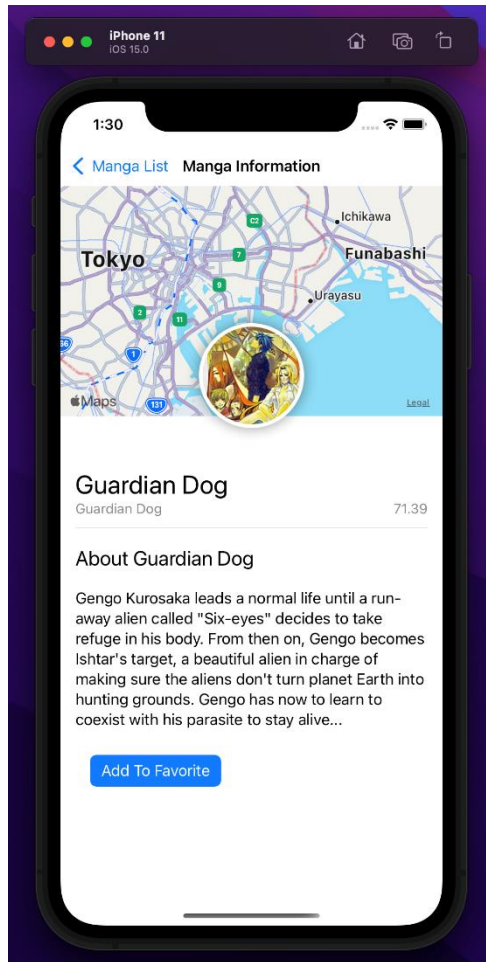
iPhone 11
iOS 15.0

1:30

Manga List Manga Information

Ichikawa
Tokyo
Funabashi
Urayasu
C2
7
9
2
11
1
131
Maps
Legal

Guardian Dog
Guardian Dog 71.39

About Guardian Dog

Gengo Kurosaka leads a normal life until a run-away alien called "Six-eyes" decides to take refuge in his body. From then on, Gengo becomes Ishtar's target, a beautiful alien in charge of making sure the aliens don't turn planet Earth into hunting grounds. Gengo has now to learn to coexist with his parasite to stay alive...

Add To Favorite